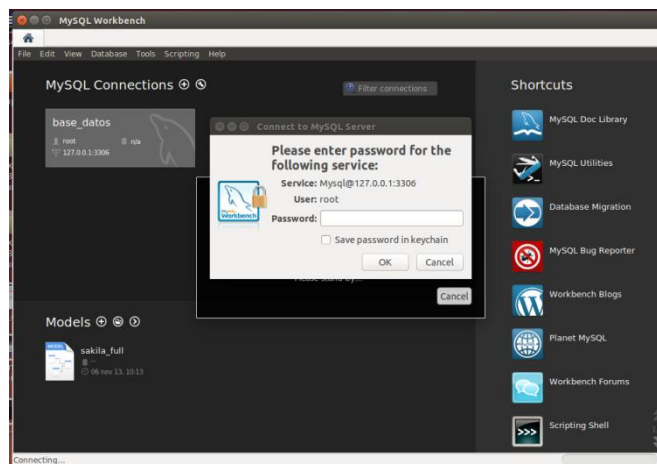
MySQL Workbench

File Edit View Database Tools Scripting Help

MySQL Connections ⊕ ⊗

Filter connections

base_datos
root
n/a
127.0.0.1:3306

Connect to MySQL Server

Please enter password for the following service:

Service: Mysql@127.0.0.1:3306
User: root
Password:

Save password in keychain

OK Cancel

Please stand by...

Cancel

Models ⊕ ⊗ ⊙

sakila_full
06 nov 13, 10:13

Shortcuts

MySQL Doc Library

MySQL Utilities

Database Migration

MySQL Bug Reporter

Workbench Blogs

Planet MySQL

Workbench Forums

Scripting Shell

Connecting...